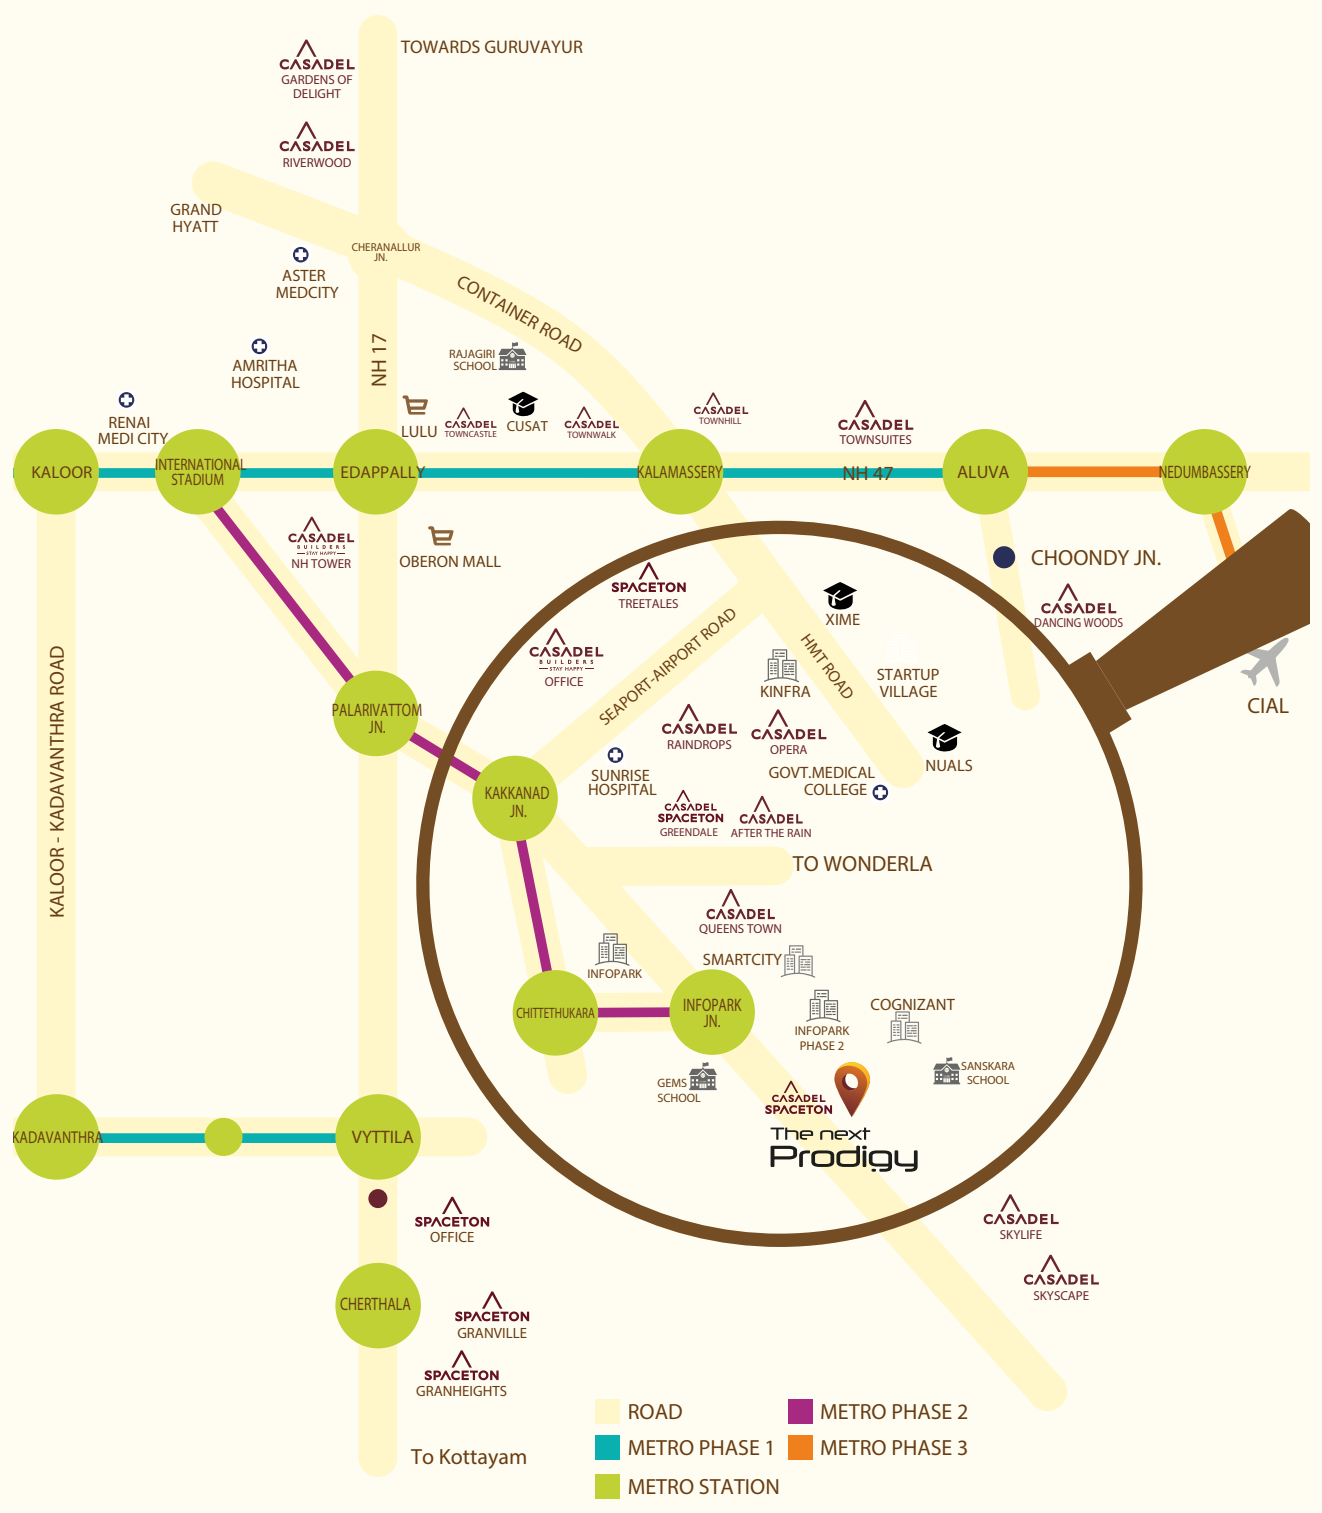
TOWARDS GURUVAYUR

CASADEL
GARDENS OF DELIGHT

CASADEL
RIVERWOOD

GRAND HYATT

CHERANALLUR JN.

ASTER MEDCITY

CONTAINER ROAD

NH 17

RAJAGIRI SCHOOL

AMRITHA HOSPITAL

RENAI MEDI CITY

LULU

CASADEL
TOWNCASTLE

CUSAT

CASADEL
TOWNWALK

CASADEL
TOWNHILL

CASADEL
TOWNSUITES

KALOOR

INTERNATIONAL STADIUM

EDAPPALLY

KALAMASSERY

NH 47

ALUVA

NEDUMBASSERY

CASADEL
BUILDERS
STAY HAPPY
NH TOWER

OBERON MALL

CHOONDY JN.

SPACETON
TREETALES

XIME

CASADEL
DANCING WOODS

CASADEL
BUILDERS
STAY HAPPY
OFFICE

SEAPORT-AIRPORT ROAD

HMT ROAD

KINFRA

STARTUP VILLAGE

CIAL

KALOOR - KADAVANTHRA ROAD

PALARIVATTOM JN.

CASADEL
RAINDROPS

CASADEL
OPERA

NUALS

SUNRISE HOSPITAL

GOVT.MEDICAL COLLEGE

KAKKANAD JN.

CASADEL
SPACETON
GREENDALE

CASADEL
AFTER THE RAIN

TO WONDERLA

CASADEL
QUEENS TOWN

INFOPARK

SMARTCITY

CHITTETHUKARA

INFOPARK JN.

INFOPARK PHASE 2

COGNIZANT

SANSKARA SCHOOL

GEMS SCHOOL

CASADEL
SPACETON

The next
Prodigy

KADAVANTHRA

VYTTILA

SPACETON
OFFICE

CASADEL
SKYLIFE

CASADEL
SKYSCAPE

CHERTHALA

SPACETON
GRANVILLE

SPACETON
GRANHEIGHTS

To Kottayam

ROAD
METRO PHASE 2
METRO PHASE 1
METRO PHASE 3
METRO STATION